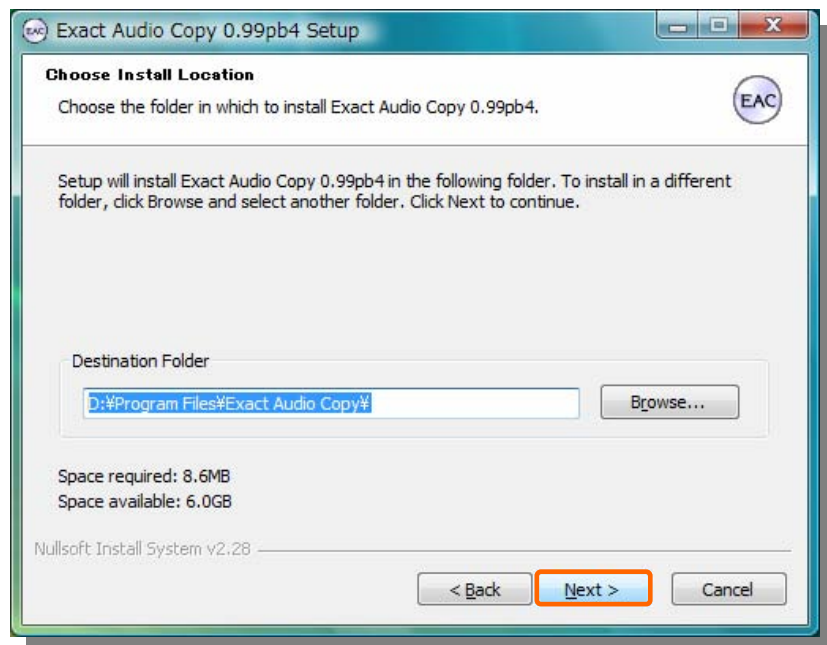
Exact Audio Copy 0.99pb4 Setup

Choose Install Location

Choose the folder in which to install Exact Audio Copy 0.99pb4.

EAC

Setup will install Exact Audio Copy 0.99pb4 in the following folder. To install in a different folder, click Browse and select another folder. Click Next to continue.

Destination Folder

D:¥Program Files¥Exact Audio Copy¥

Browse...

Space required: 8.6MB

Space available: 6.0GB

Nullsoft Install System v2.28

< Back

Next >

Cancel